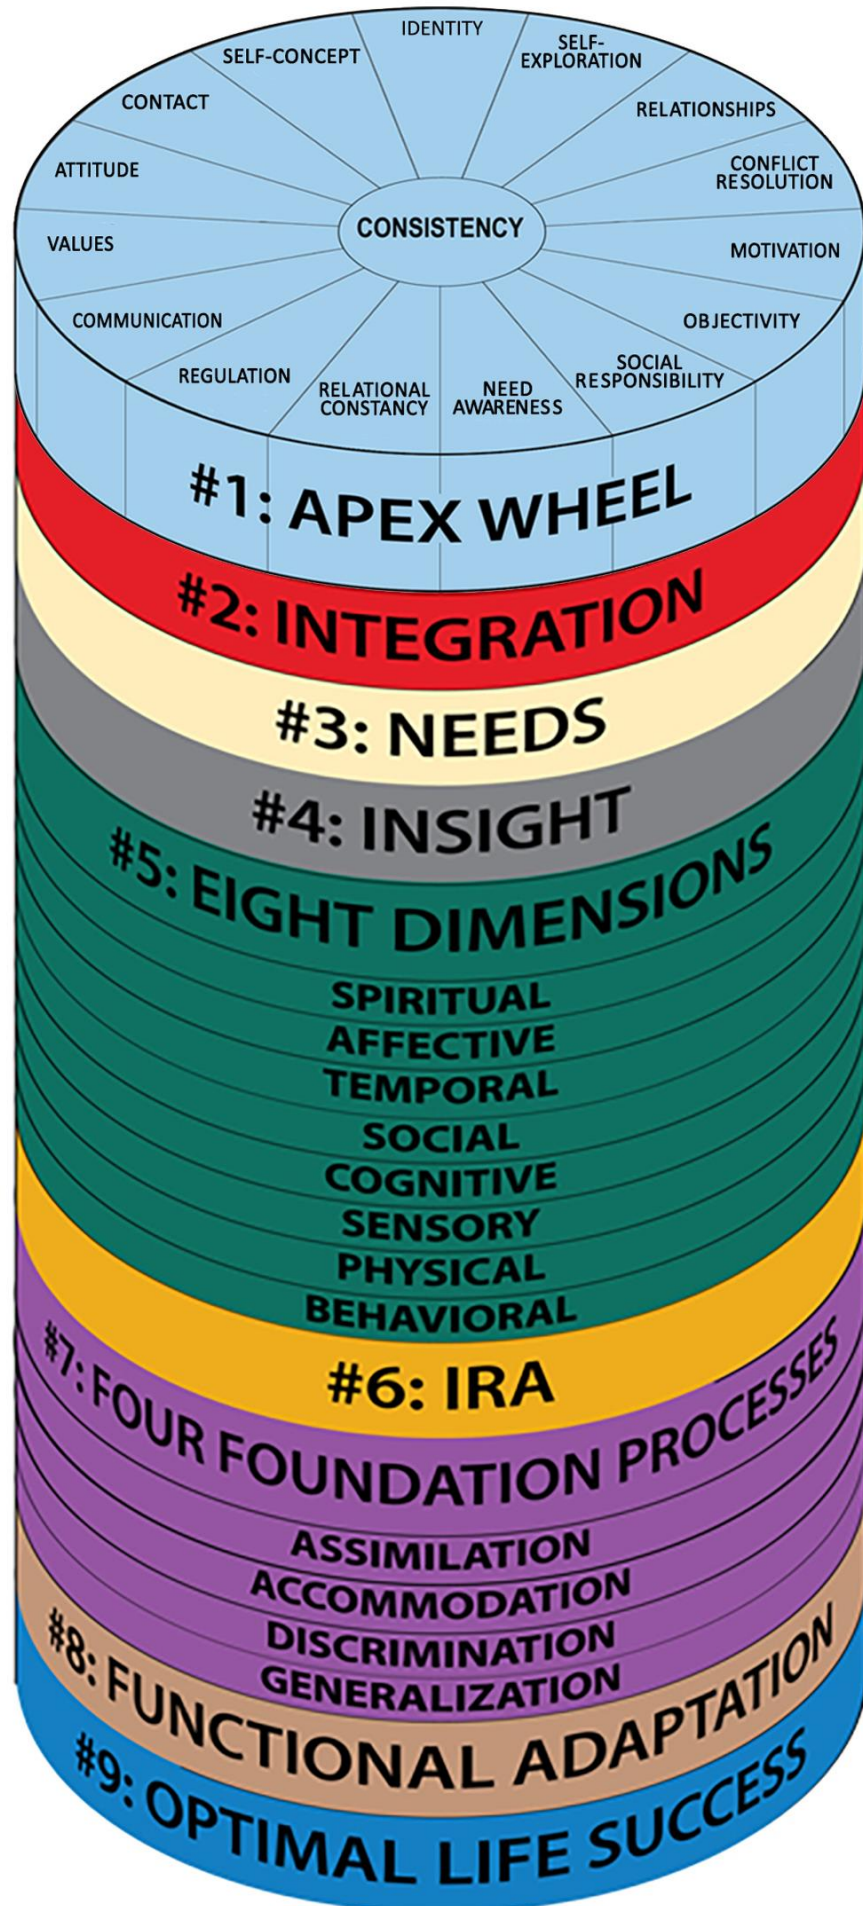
IDENTITY
SELF-CONCEPT
SELF-EXPLORATION
CONTACT
RELATIONSHIPS
ATTITUDE
CONFLICT RESOLUTION
CONSISTENCY
VALUES
MOTIVATION
COMMUNICATION
OBJECTIVITY
REGULATION
RELATIONAL CONSTANCY
NEED AWARENESS
SOCIAL RESPONSIBILITY

#1: APEX WHEEL
#2: INTEGRATION
#3: NEEDS
#4: INSIGHT
#5: EIGHT DIMENSIONS
SPIRITUAL
AFFECTIVE
TEMPORAL
SOCIAL
COGNITIVE
SENSORY
PHYSICAL
BEHAVIORAL
#6: IRA
#7: FOUR FOUNDATION PROCESSES
ASSIMILATION
ACCOMMODATION
DISCRIMINATION
GENERALIZATION
#8: FUNCTIONAL ADAPTATION
#9: OPTIMAL LIFE SUCCESS